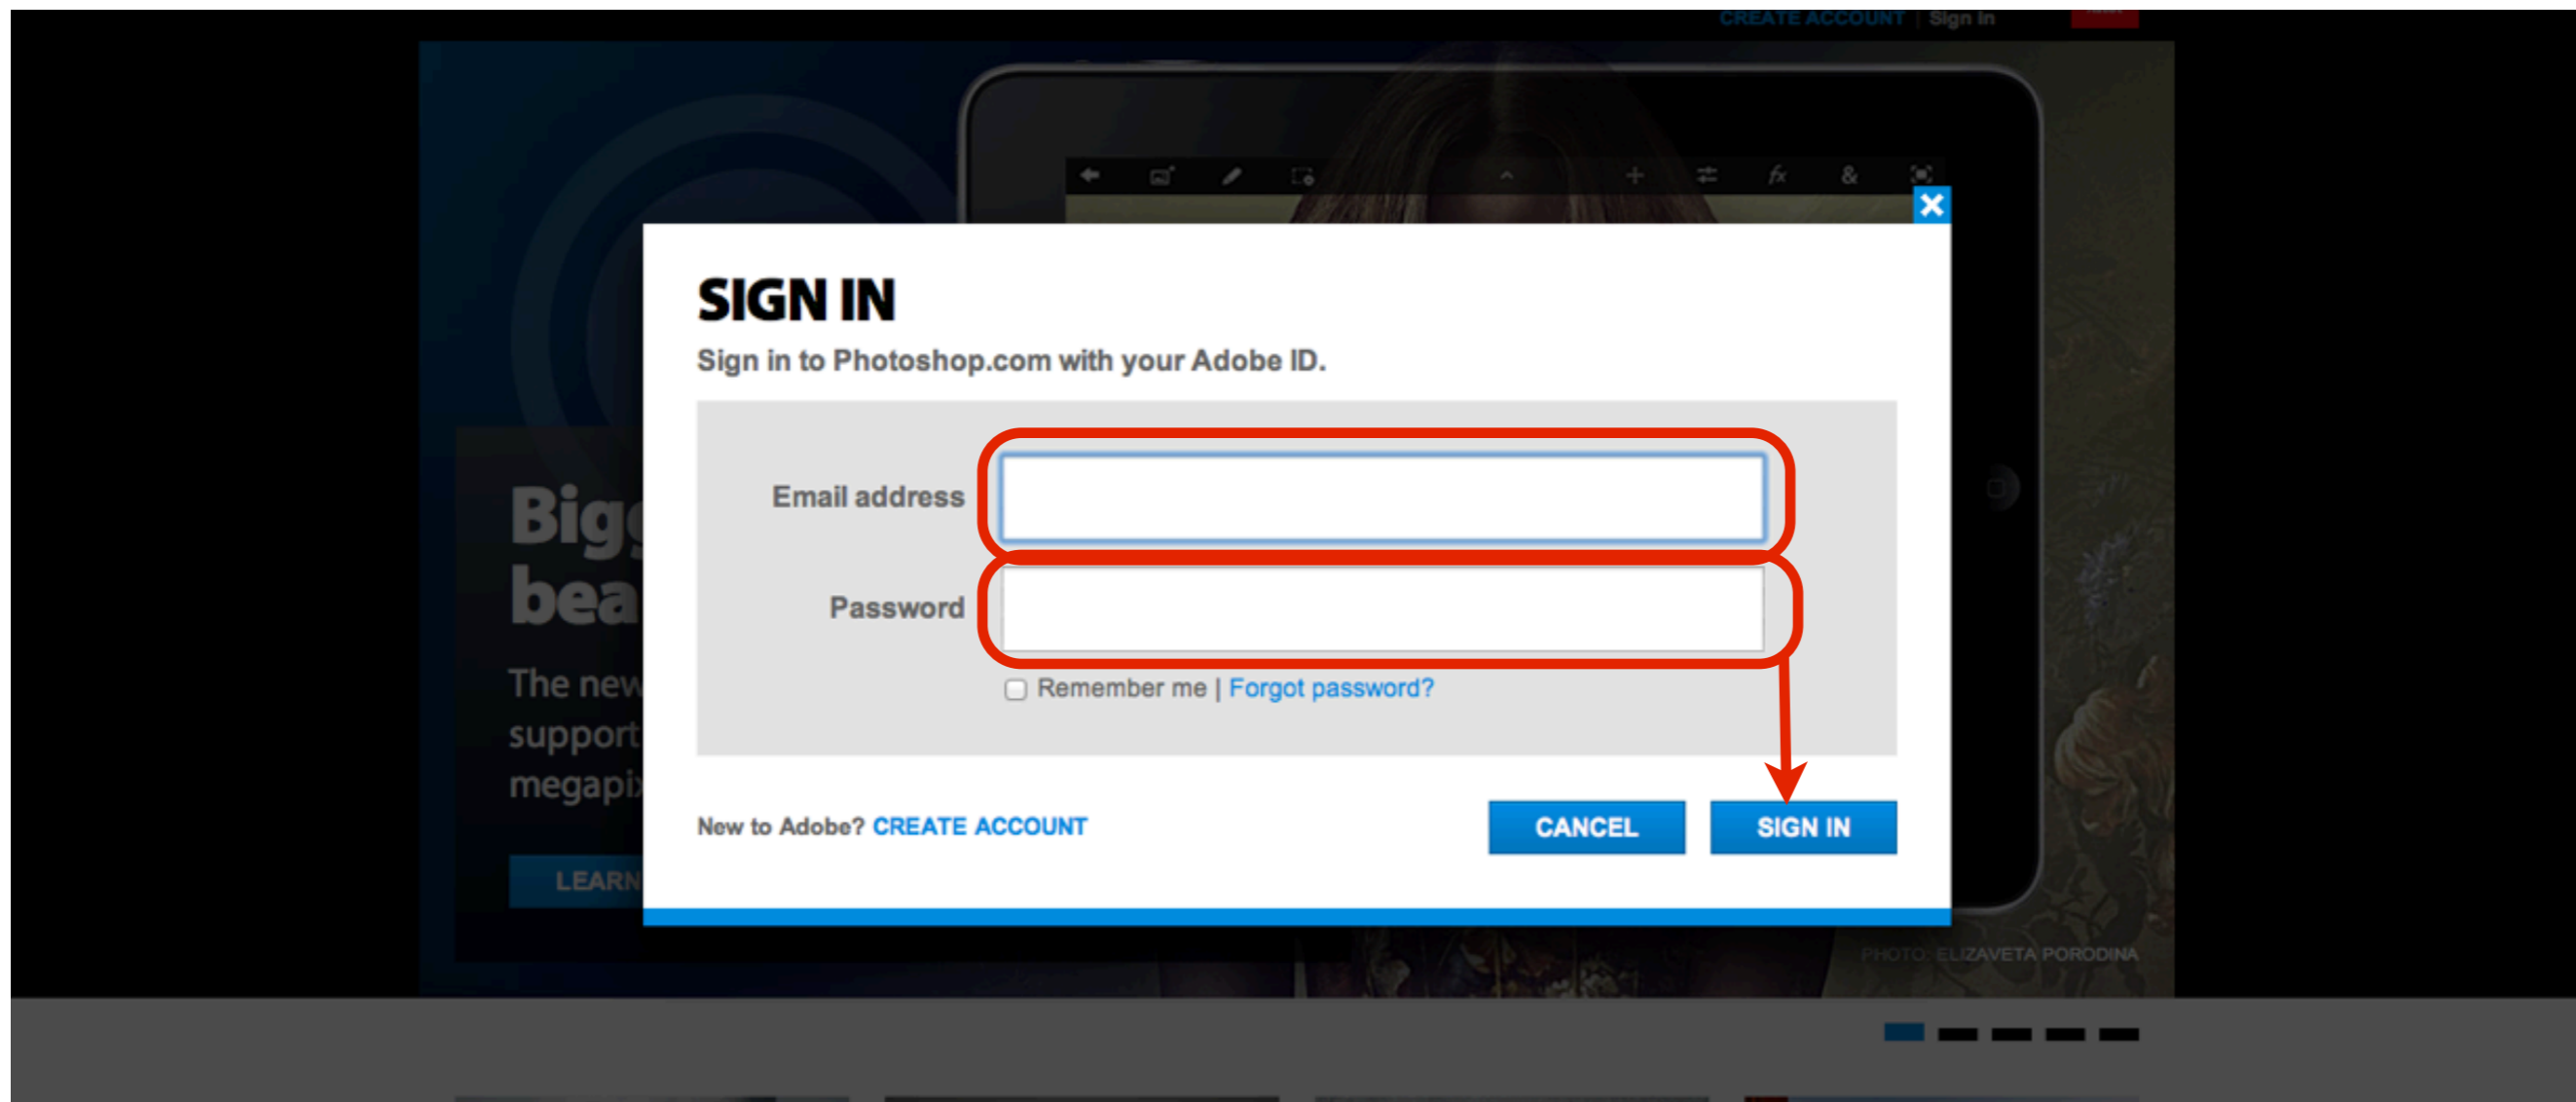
CREATE ACCOUNT | Sign In

Big bea

The new support megapi

LEARN

SIGN IN

Sign in to Photoshop.com with your Adobe ID.

Email address

Password

Remember me | Forgot password?

New to Adobe? CREATE ACCOUNT

CANCEL

SIGN IN

PHOTO: ELIZAVETA PORODINA